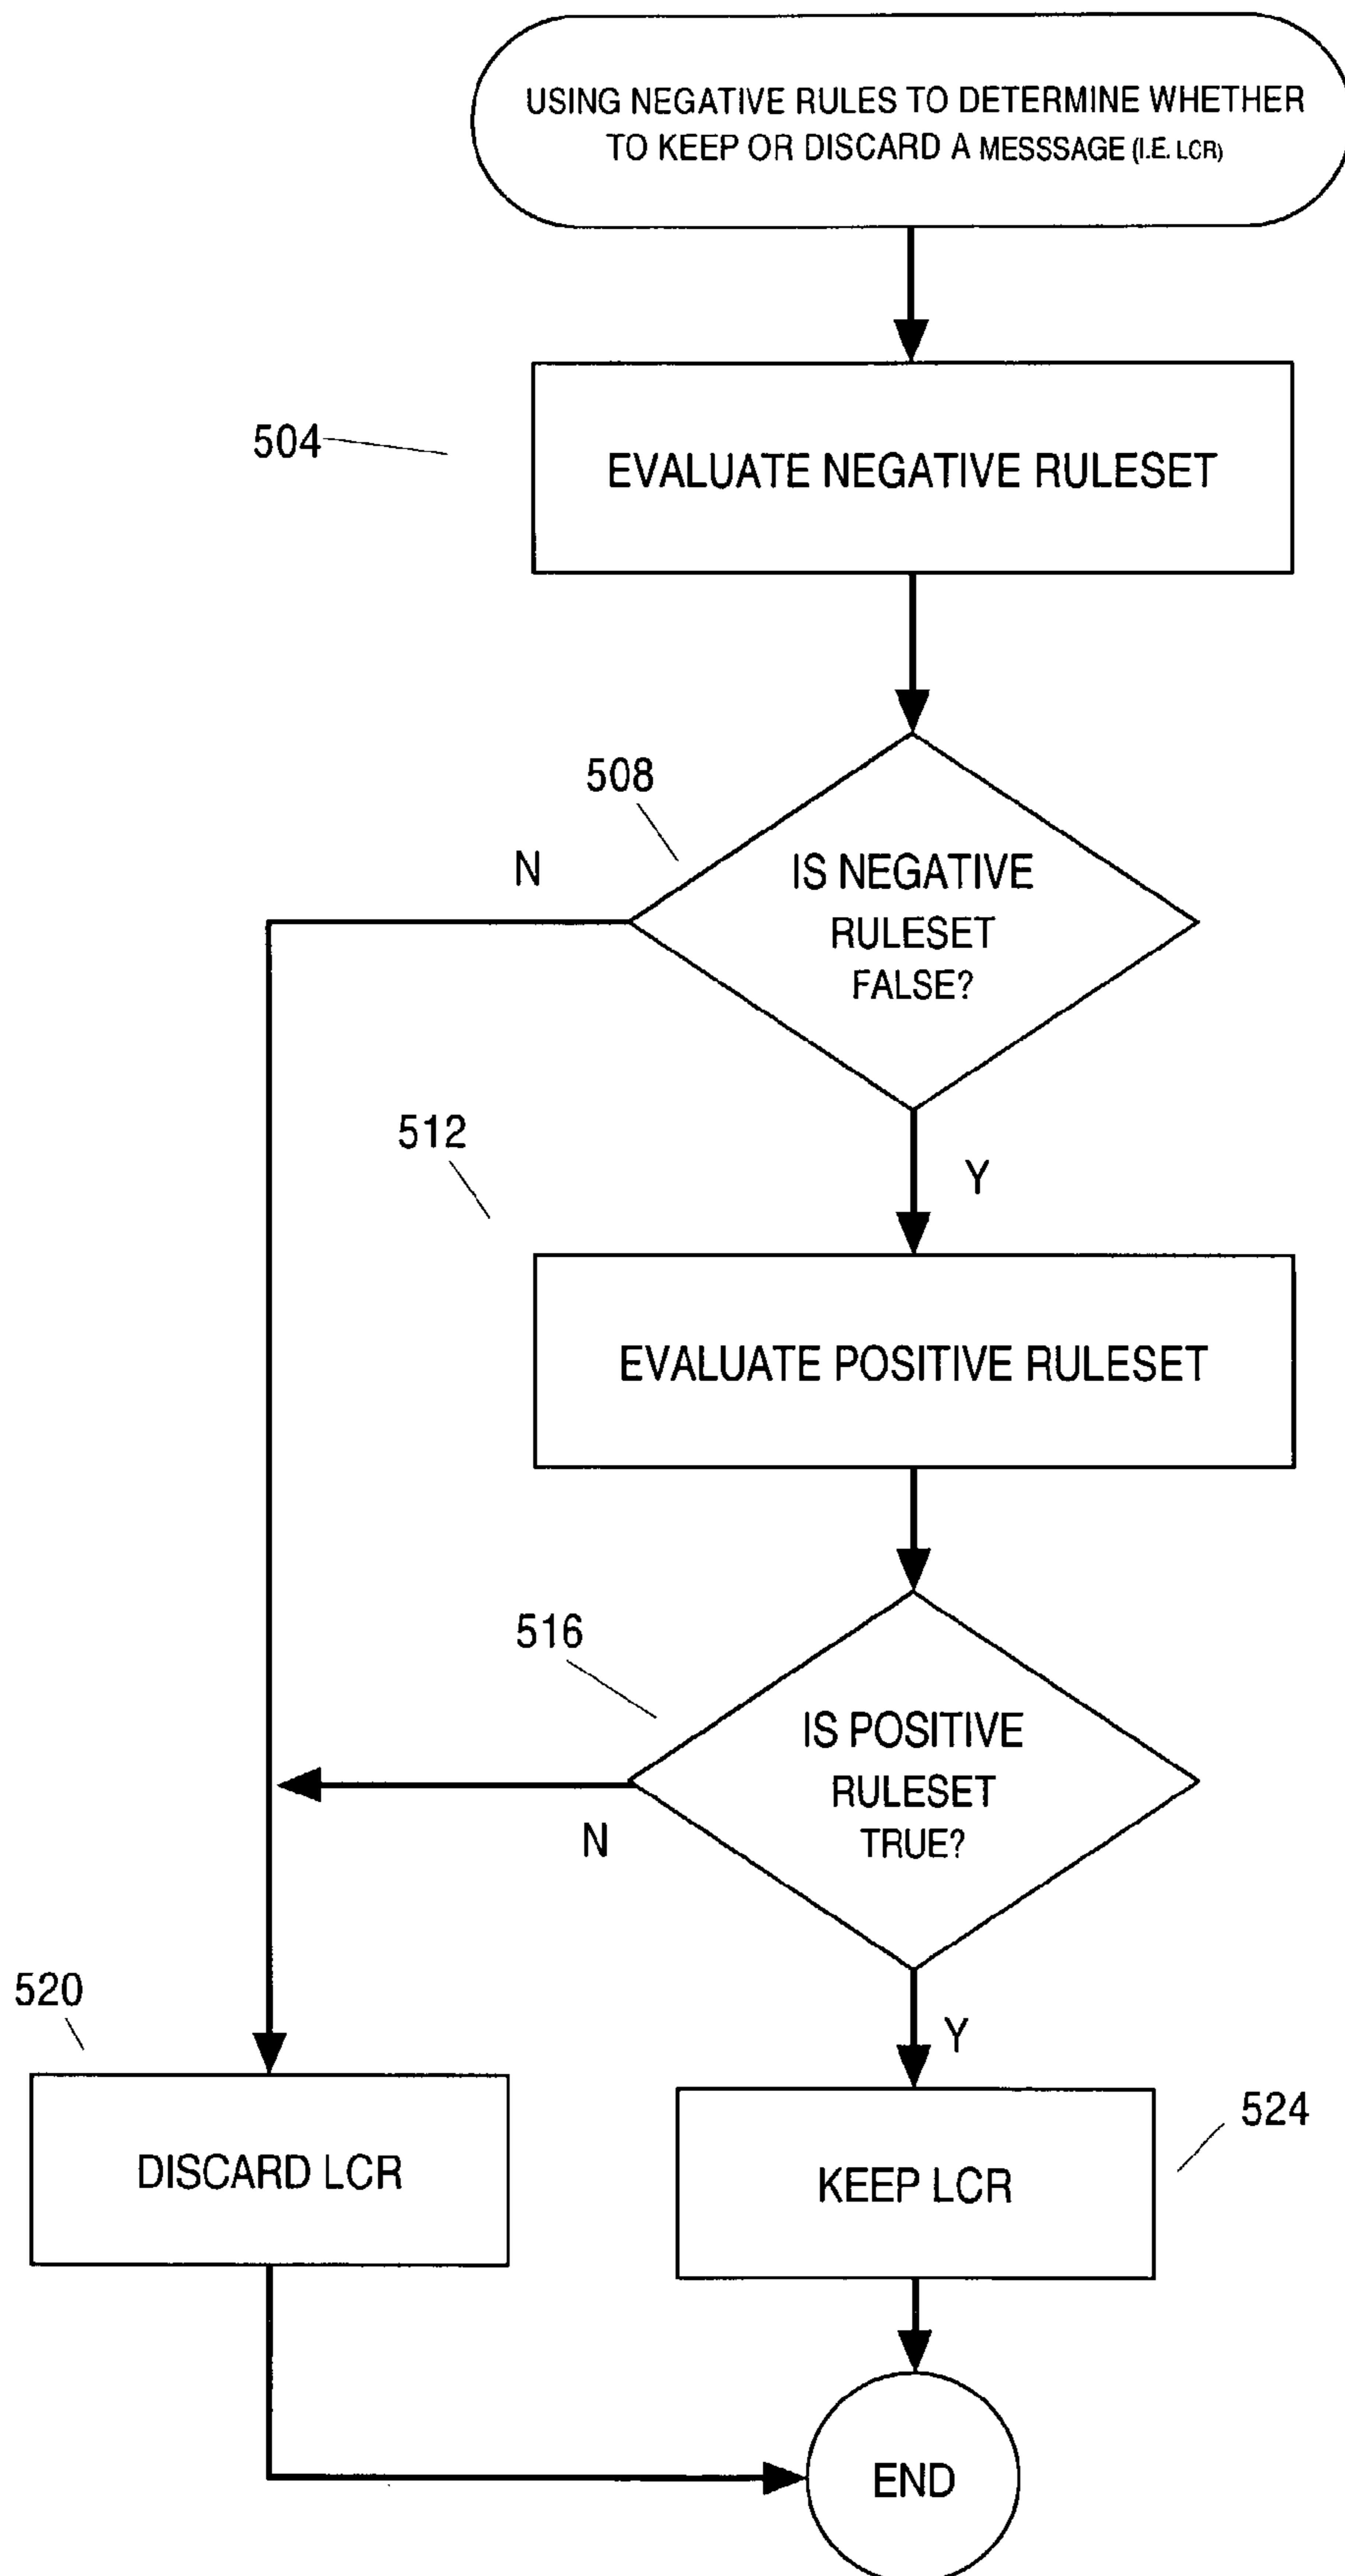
USING NEGATIVE RULES TO DETERMINE WHETHER TO KEEP OR DISCARD A MESSSAGE (I.E. LCR)

504

EVALUATE NEGATIVE RULESET

508

N

IS NEGATIVE RULESET FALSE?

512

Y

EVALUATE POSITIVE RULESET

516

IS POSITIVE RULESET TRUE?

N

520

Y

524

DISCARD LCR

KEEP LCR

END